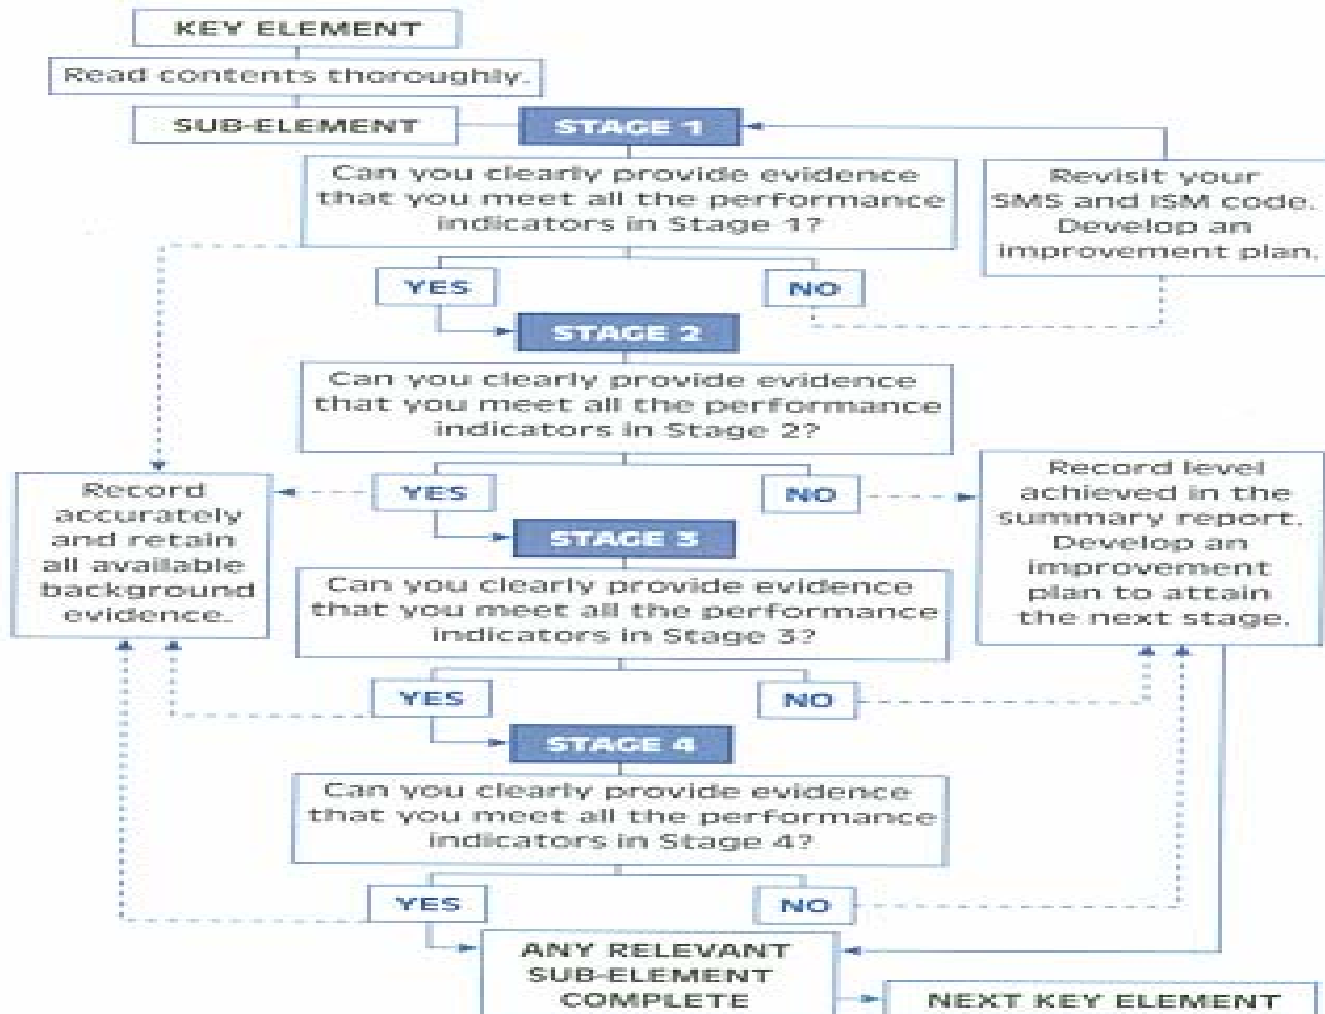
KEY ELEMENT

Read contents thoroughly.

SUB-ELEMENT

STAGE 1

Can you clearly provide evidence that you meet all the performance indicators in Stage 1?

Revisit your SMS and ISM code. Develop an improvement plan.

YES

NO

STAGE 2

Can you clearly provide evidence that you meet all the performance indicators in Stage 2?

Record accurately and retain all available background evidence.

YES

NO

Record level achieved in the summary report. Develop an improvement plan to attain the next stage.

STAGE 3

Can you clearly provide evidence that you meet all the performance indicators in Stage 3?

YES

NO

STAGE 4

Can you clearly provide evidence that you meet all the performance indicators in Stage 4?

YES

NO

ANY RELEVANT SUB-ELEMENT COMPLETE

NEXT KEY ELEMENT